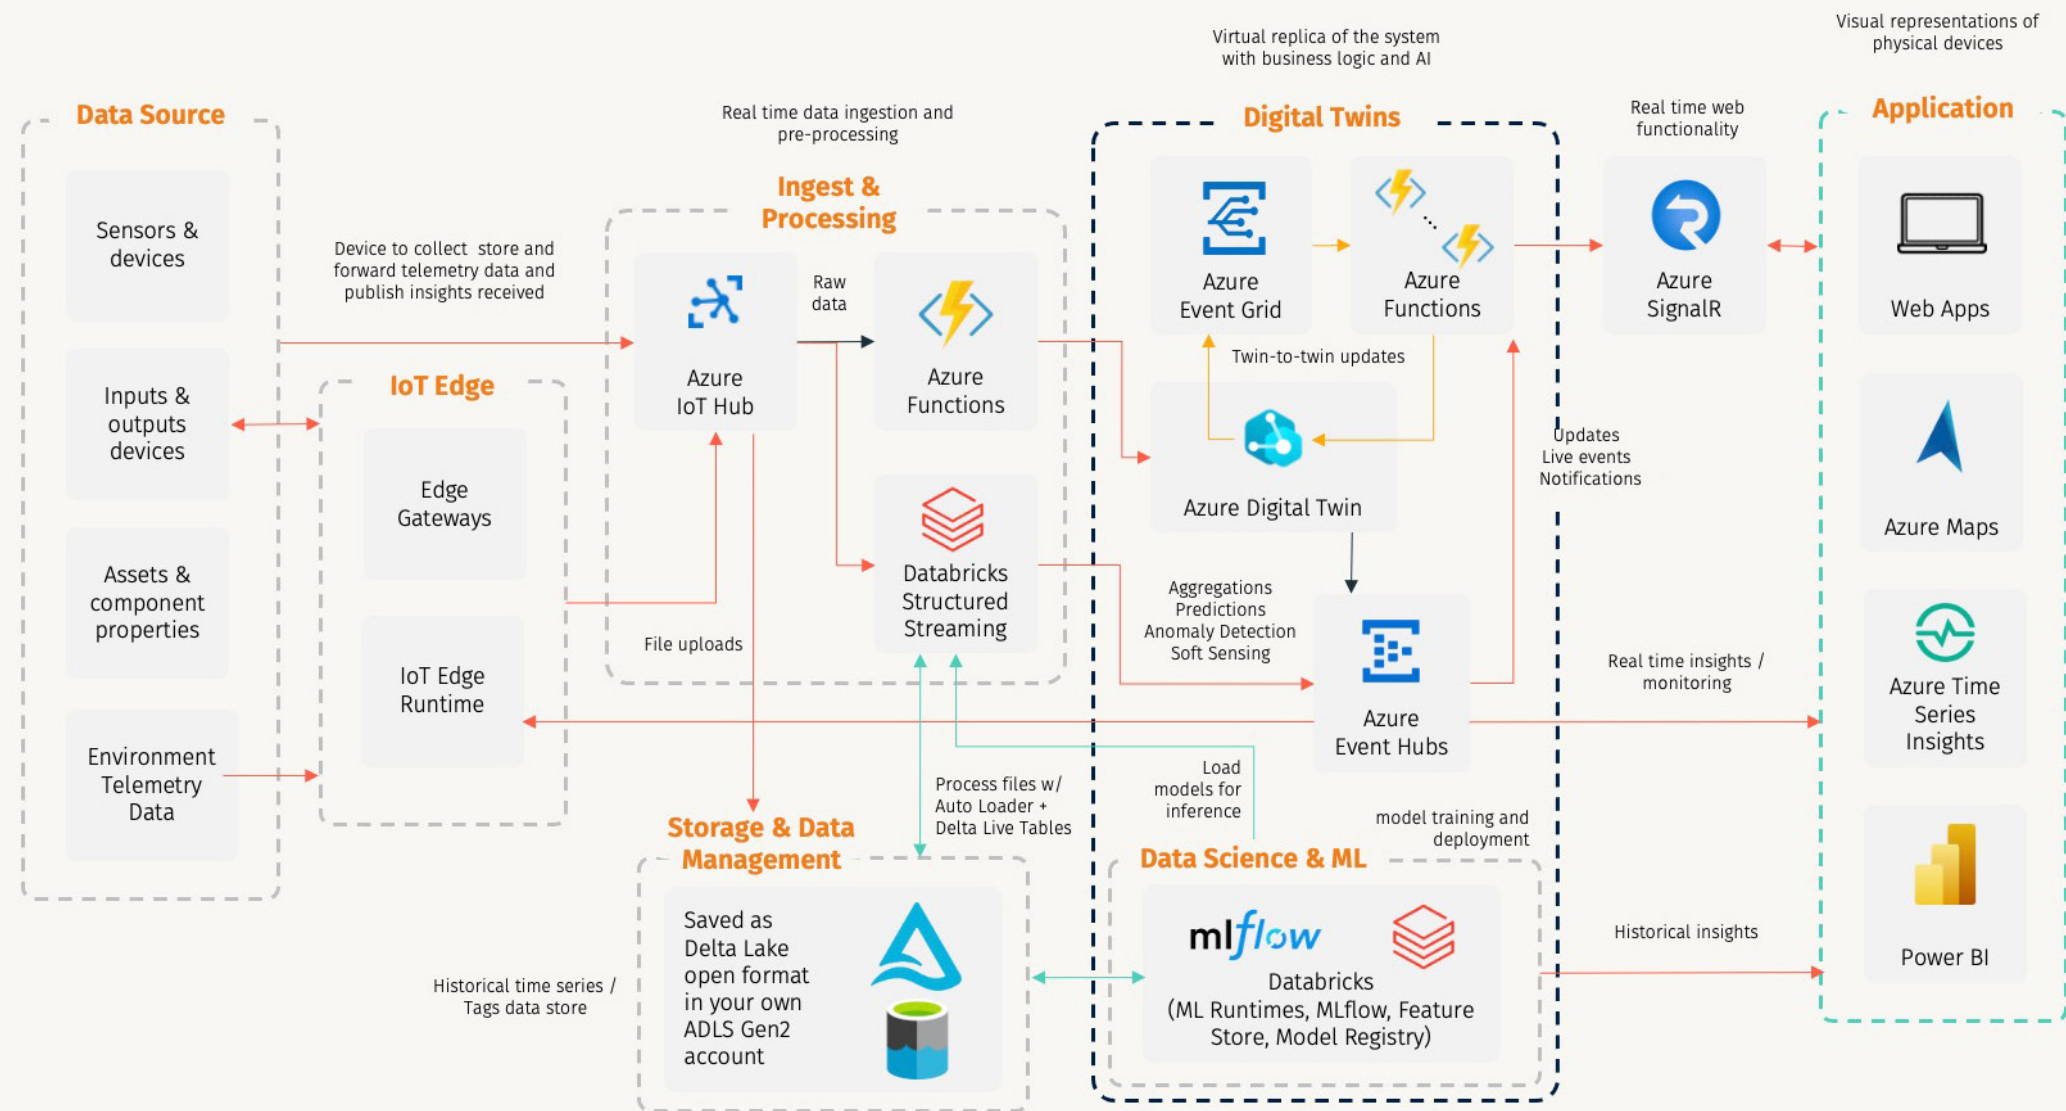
Data Source

Sensors & devices

Inputs & outputs devices

Assets & component properties

Environment Telemetry Data

Device to collect store and forward telemetry data and publish insights received

IoT Edge

Edge Gateways

IoT Edge Runtime

Real time data ingestion and pre-processing

Ingest & Processing

Azure IoT Hub

Raw data

Azure Functions

Databricks Structured Streaming

File uploads

Virtual replica of the system with business logic and AI

Digital Twins

Azure Event Grid

Azure Functions

Twin-to-twin updates

Azure Digital Twin

Aggregations Predictions Anomaly Detection Soft Sensing

Azure Event Hubs

Updates Live events Notifications

Real time web functionality

Azure SignalR

Visual representations of physical devices

Application

Web Apps

Azure Maps

Azure Time Series Insights

Power BI

Real time insights / monitoring

Historical insights

Process files w/ Auto Loader + Delta Live Tables

Load models for inference

model training and deployment

Storage & Data Management

Saved as Delta Lake open format in your own ADLS Gen2 account

Historical time series / Tags data store

Data Science & ML

mlflow

Databricks (ML Runtimes, MLflow, Feature Store, Model Registry)